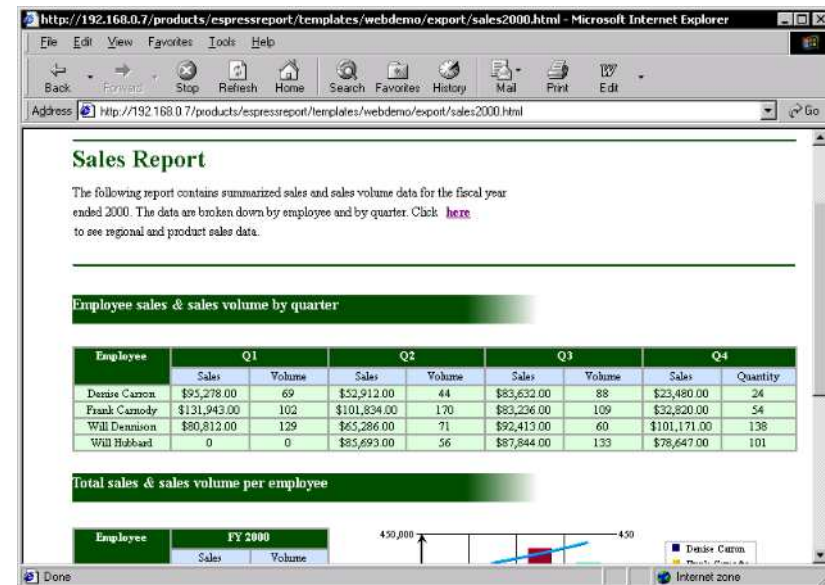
http://192.168.0.7/products/espressreport/templates/webdemo/export/sales2000.html - Microsoft Internet Explorer

File Edit View Favorites Tools Help

Back Forward Stop Refresh Home Search Favorites History Mail Print Edit

Address http://192.168.0.7/products/espressreport/templates/webdemo/export/sales2000.html Go

Sales Report

The following report contains summarized sales and sales volume data for the fiscal year ended 2000. The data are broken down by employee and by quarter. Click here to see regional and product sales data.

Employee sales & sales volume by quarter

| Employee | Q1 | | Q2 | | Q3 | | Q4 | |
|---|---|---|---|---|---|---|---|---|
| | Sales | Volume | Sales | Volume | Sales | Volume | Sales | Quantity |
| Denise Carron | $95,278.00 | 69 | $52,912.00 | 44 | $83,632.00 | 88 | $23,480.00 | 24 |
| Frank Carmody | $131,943.00 | 102 | $101,834.00 | 170 | $83,236.00 | 109 | $32,820.00 | 54 |
| Will Dennison | $80,812.00 | 129 | $65,286.00 | 71 | $92,413.00 | 60 | $101,171.00 | 138 |
| Will Hubbard | 0 | 0 | $85,693.00 | 56 | $87,844.00 | 133 | $78,647.00 | 101 |

Total sales & sales volume per employee

| Employee | FY 2000 | |
|---|---|---|
| | Sales | Volume |

450,000

450

Denise Carron

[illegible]

Done

Internet zone